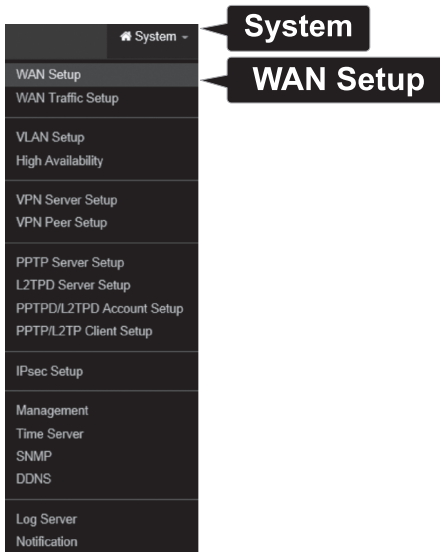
System -
System
WAN Setup
WAN Setup
WAN Traffic Setup

VLAN Setup
High Availability

VPN Server Setup
VPN Peer Setup

PPTP Server Setup
L2TPD Server Setup
PPTPD/L2TPD Account Setup
PPTP/L2TP Client Setup

IPsec Setup

Management
Time Server
SNMP
DDNS

Log Server
Notification